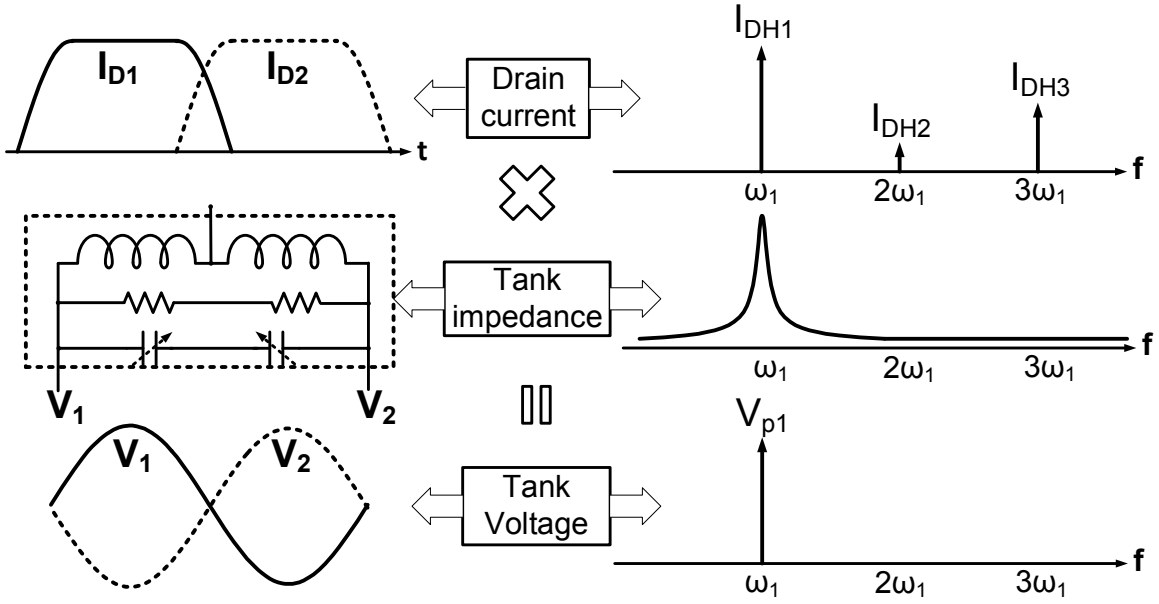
$I_{D1}$ $I_{D2}$ t

Drain current

$I_{DH1}$ $I_{DH2}$ $I_{DH3}$

$\omega_1$ $2\omega_1$ $3\omega_1$ f

Tank impedance

$\omega_1$ $2\omega_1$ $3\omega_1$ f

$V_1$ $V_2$

$V_1$ $V_2$

Tank Voltage

$V_{p1}$

$\omega_1$ $2\omega_1$ $3\omega_1$ f